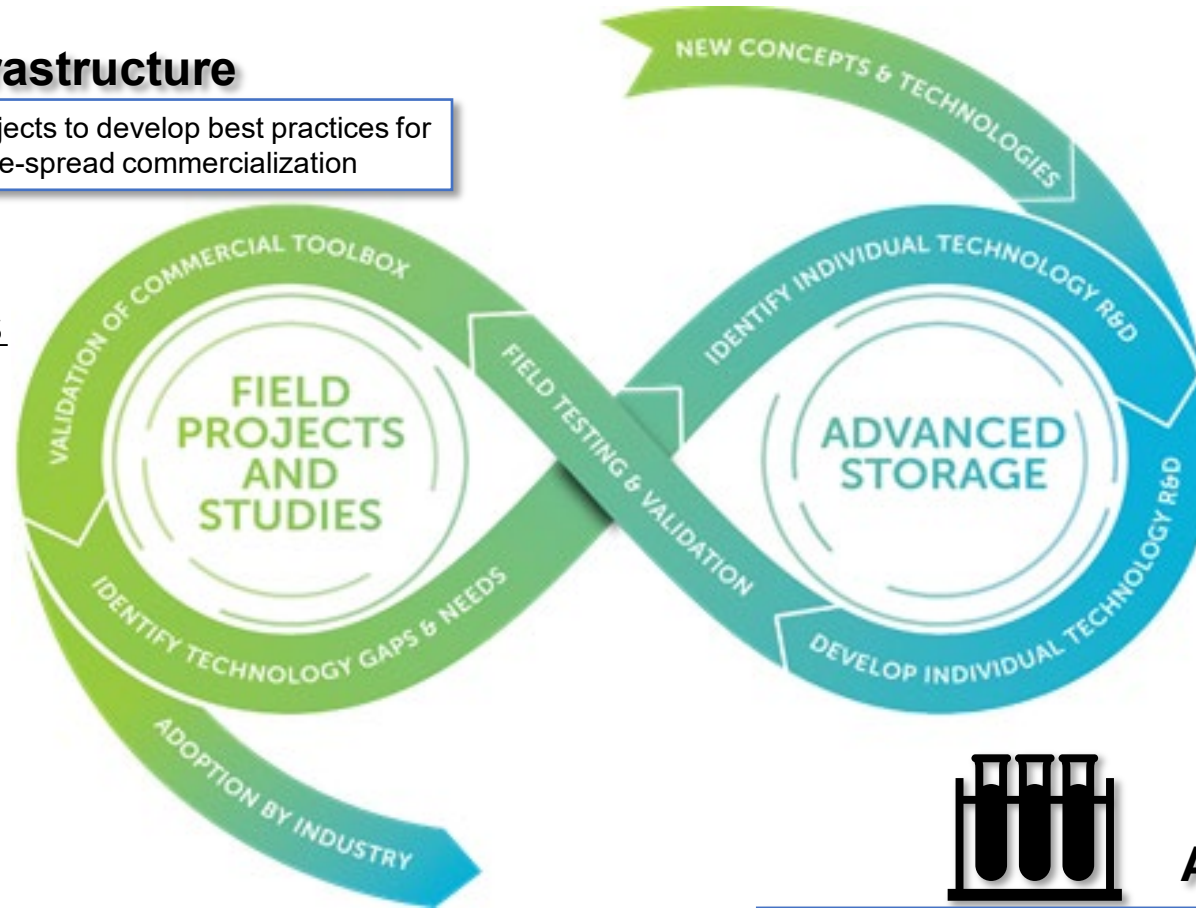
astructure

jects to develop best practices for
e-spread commercialization

s

NEW CONCEPTS & TECHNOLOGIES

VALIDATION OF COMMERCIAL TOOLBOX

IDENTIFY INDIVIDUAL TECHNOLOGY R&D

FIELD PROJECTS AND STUDIES

FIELD TESTING & VALIDATION

ADVANCED STORAGE

DEVELOP INDIVIDUAL TECHNOLOGY R&D

IDENTIFY TECHNOLOGY GAPS & NEEDS

ADOPTION BY INDUSTRY

A